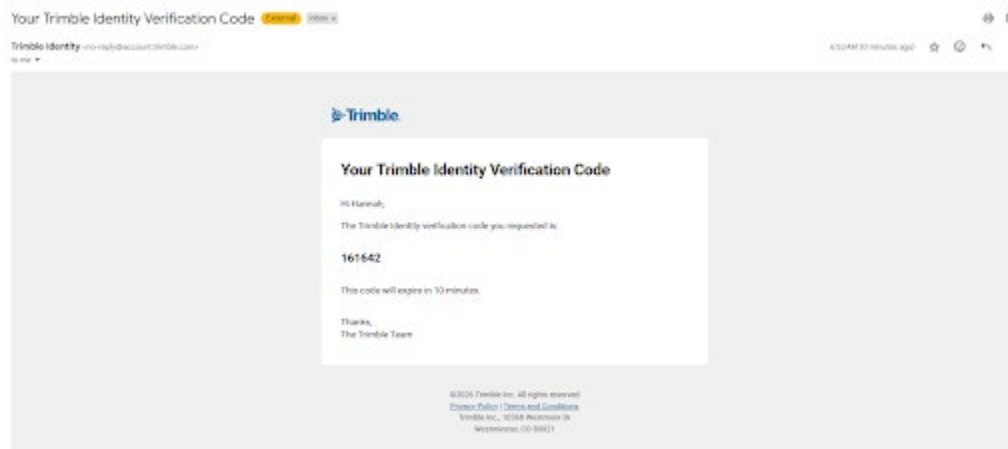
Your Trimble Identity Verification Code External Inbox ×

Trimble Identity <no-reply@account.trimble.com>
to me

6:50 AM (0 minutes ago)

Trimble.

Your Trimble Identity Verification Code

Hi Hannah,

The Trimble Identity verification code you requested is:

161642

This code will expire in 10 minutes.

Thanks,
The Trimble Team

©2026 Trimble Inc. All rights reserved
Privacy Policy | Terms and Conditions
Trimble Inc., 10368 Westmoor Dr
Westminster, CO 80021